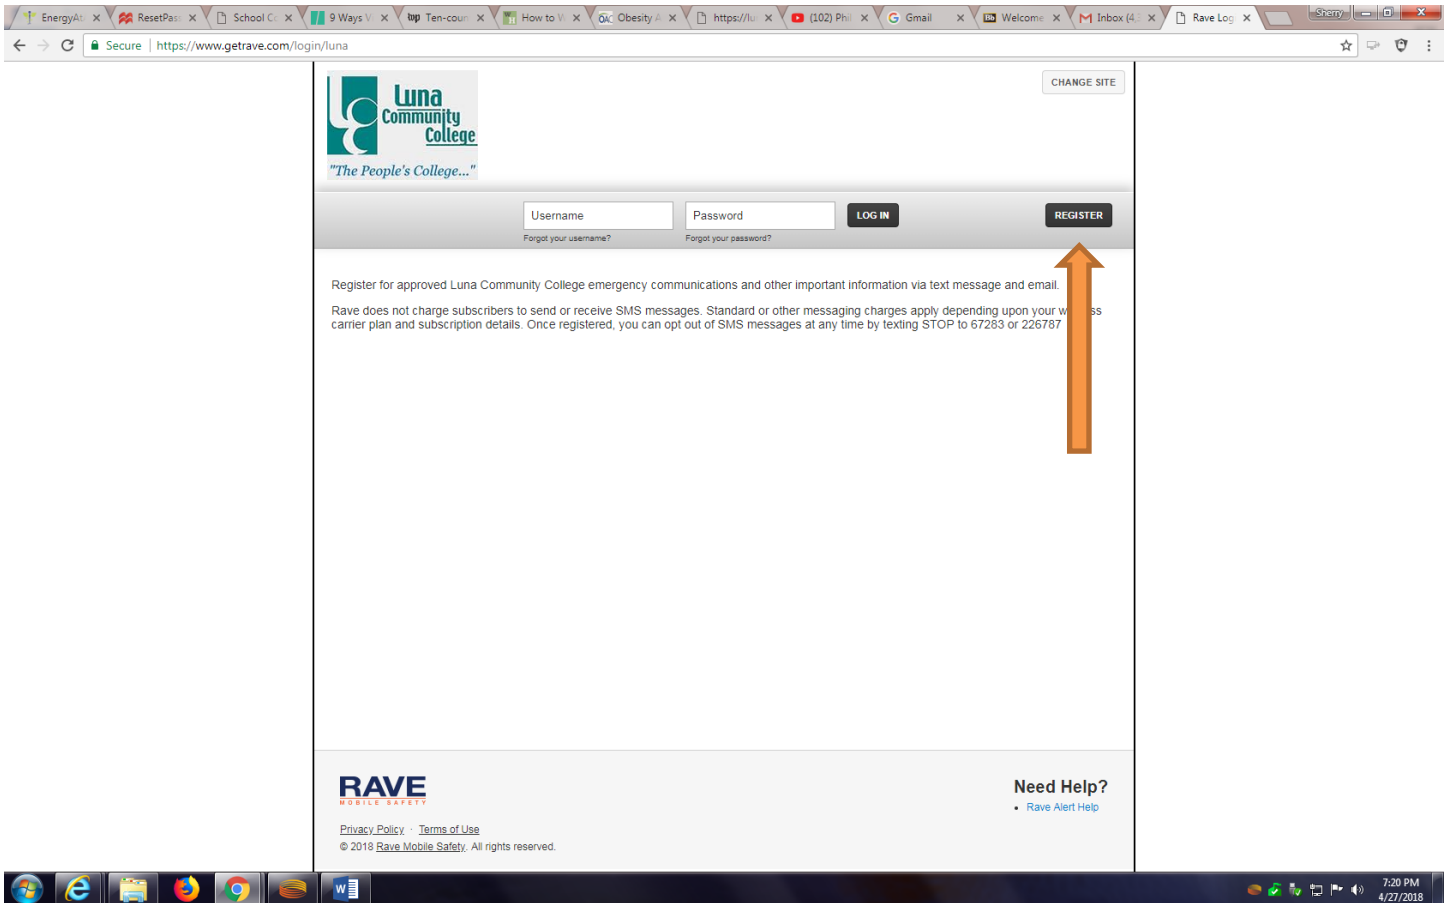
EnergyAt × ResetPass × School Co × 9 Ways W × Ten-coun × How to W × Obesity A × https://lu × (102) Phi × Gmail × Welcome × Inbox (4) × Rave Log ×

Sherry

Secure | https://www.getrave.com/login/luna

Luna Community College
"The People's College..."

CHANGE SITE

Username
Forgot your username?
Password
Forgot your password?
LOG IN
REGISTER

Register for approved Luna Community College emergency communications and other important information via text message and email.

Rave does not charge subscribers to send or receive SMS messages. Standard or other messaging charges apply depending upon your w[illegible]ss carrier plan and subscription details. Once registered, you can opt out of SMS messages at any time by texting STOP to 67283 or 226787

RAVE
MOBILE SAFETY

Need Help?
• Rave Alert Help

Privacy Policy · Terms of Use
© 2018 Rave Mobile Safety. All rights reserved.

7:20 PM
4/27/2018